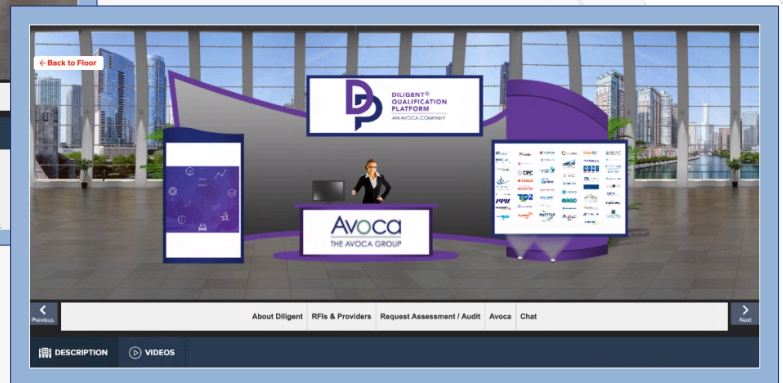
← Back to Floor

DILIGENT® QUALIFICATION PLATFORM
AN AVOCA COMPANY

Avoca
THE AVOCA GROUP

CPC

Previous

About Diligent RFIs & Providers Request Assessment / Audit Avoca Chat

Next

DESCRIPTION VIDEOS